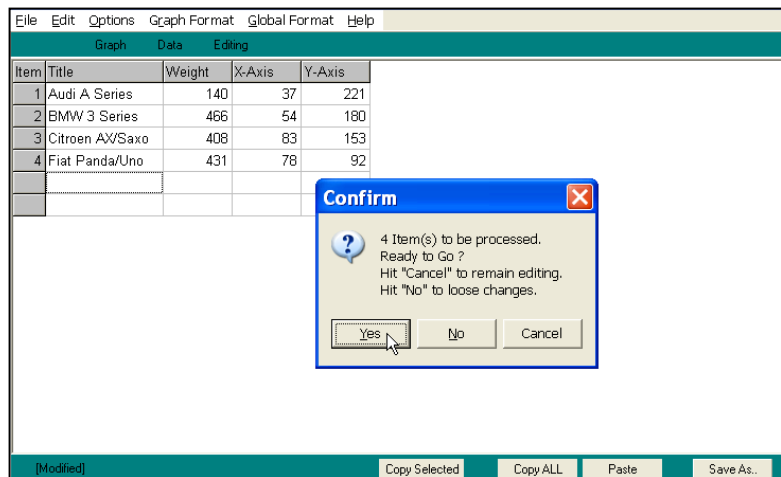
File Edit Options Graph Format Global Format Help

Graph Data Editing

| Item | Title | Weight | X-Axis | Y-Axis |
|---|---|---|---|---|
| 1 | Audi A Series | 140 | 37 | 221 |
| 2 | BMW 3 Series | 466 | 54 | 180 |
| 3 | Citroen AX/Saxo | 408 | 83 | 153 |
| 4 | Fiat Panda/Uno | 431 | 78 | 92 |
| | | | | |
| | | | | |

Confirm

4 Item(s) to be processed.
Ready to Go ?
Hit "Cancel" to remain editing.
Hit "No" to loose changes.

Yes No Cancel

[Modified] Copy Selected Copy ALL Paste Save As..